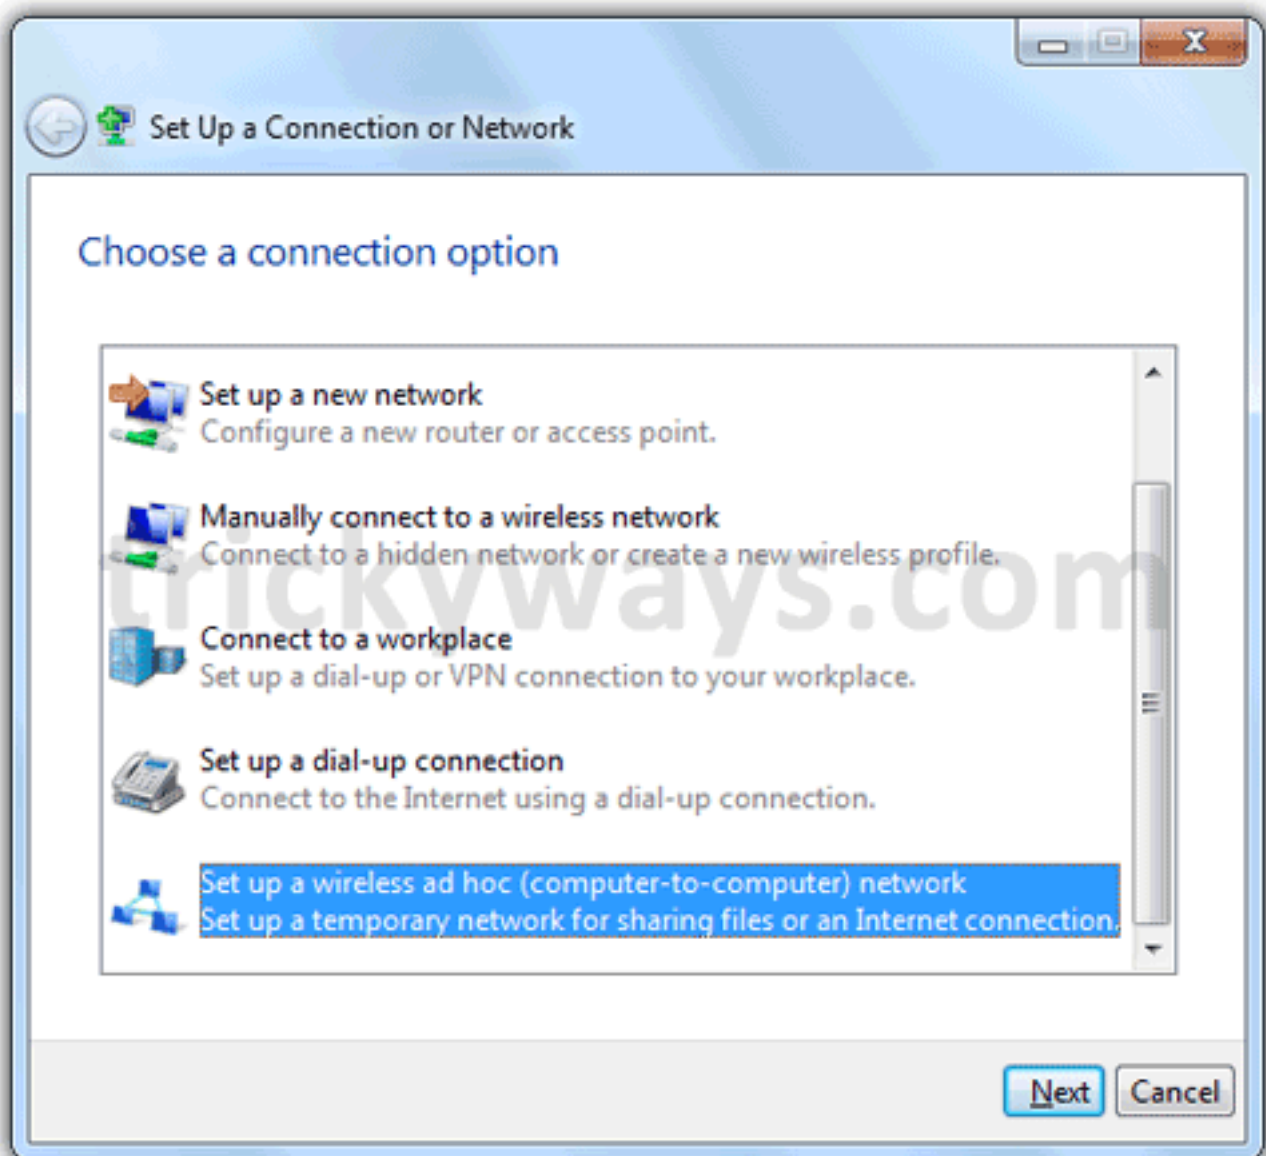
Set Up a Connection or Network

Choose a connection option

Set up a new network
Configure a new router or access point.

Manually connect to a wireless network
Connect to a hidden network or create a new wireless profile.

trickyways.com

Connect to a workplace
Set up a dial-up or VPN connection to your workplace.

Set up a dial-up connection
Connect to the Internet using a dial-up connection.

Set up a wireless ad hoc (computer-to-computer) network
Set up a temporary network for sharing files or an Internet connection.

Next Cancel